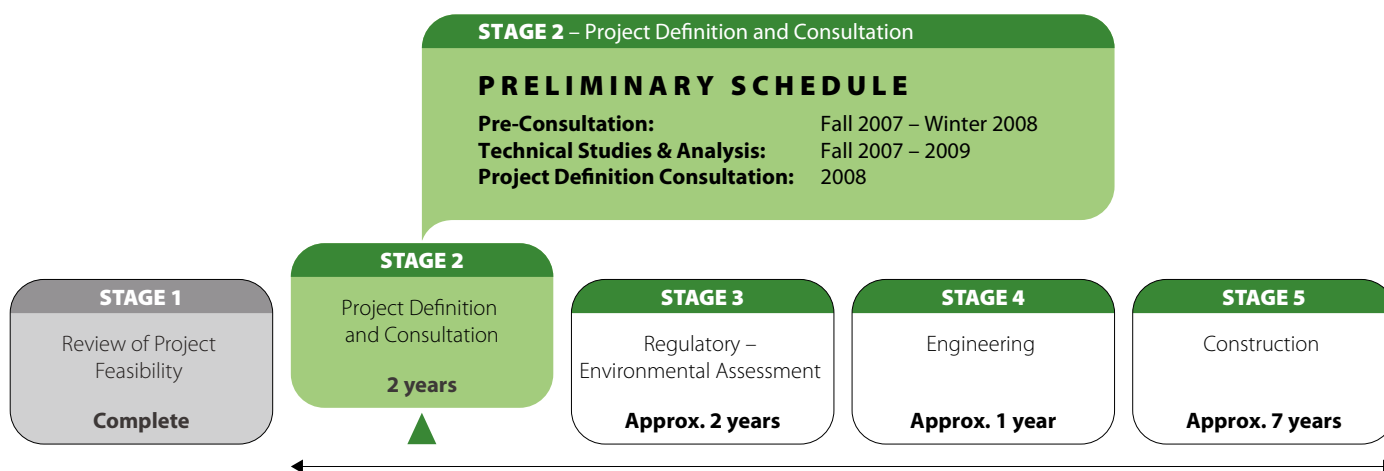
**STAGE 2** – Project Definition and Consultation

PRELIMINARY SCHEDULE

| | |
|---|---|
| **Pre-Consultation:** | Fall 2007 – Winter 2008 |
| **Technical Studies & Analysis:** | Fall 2007 – 2009 |
| **Project Definition Consultation:** | 2008 |

STAGE 1
Review of Project Feasibility
**Complete**

STAGE 2
Project Definition and Consultation
**2 years**

STAGE 3
Regulatory – Environmental Assessment
**Approx. 2 years**

STAGE 4
Engineering
**Approx. 1 year**

STAGE 5
Construction
**Approx. 7 years**